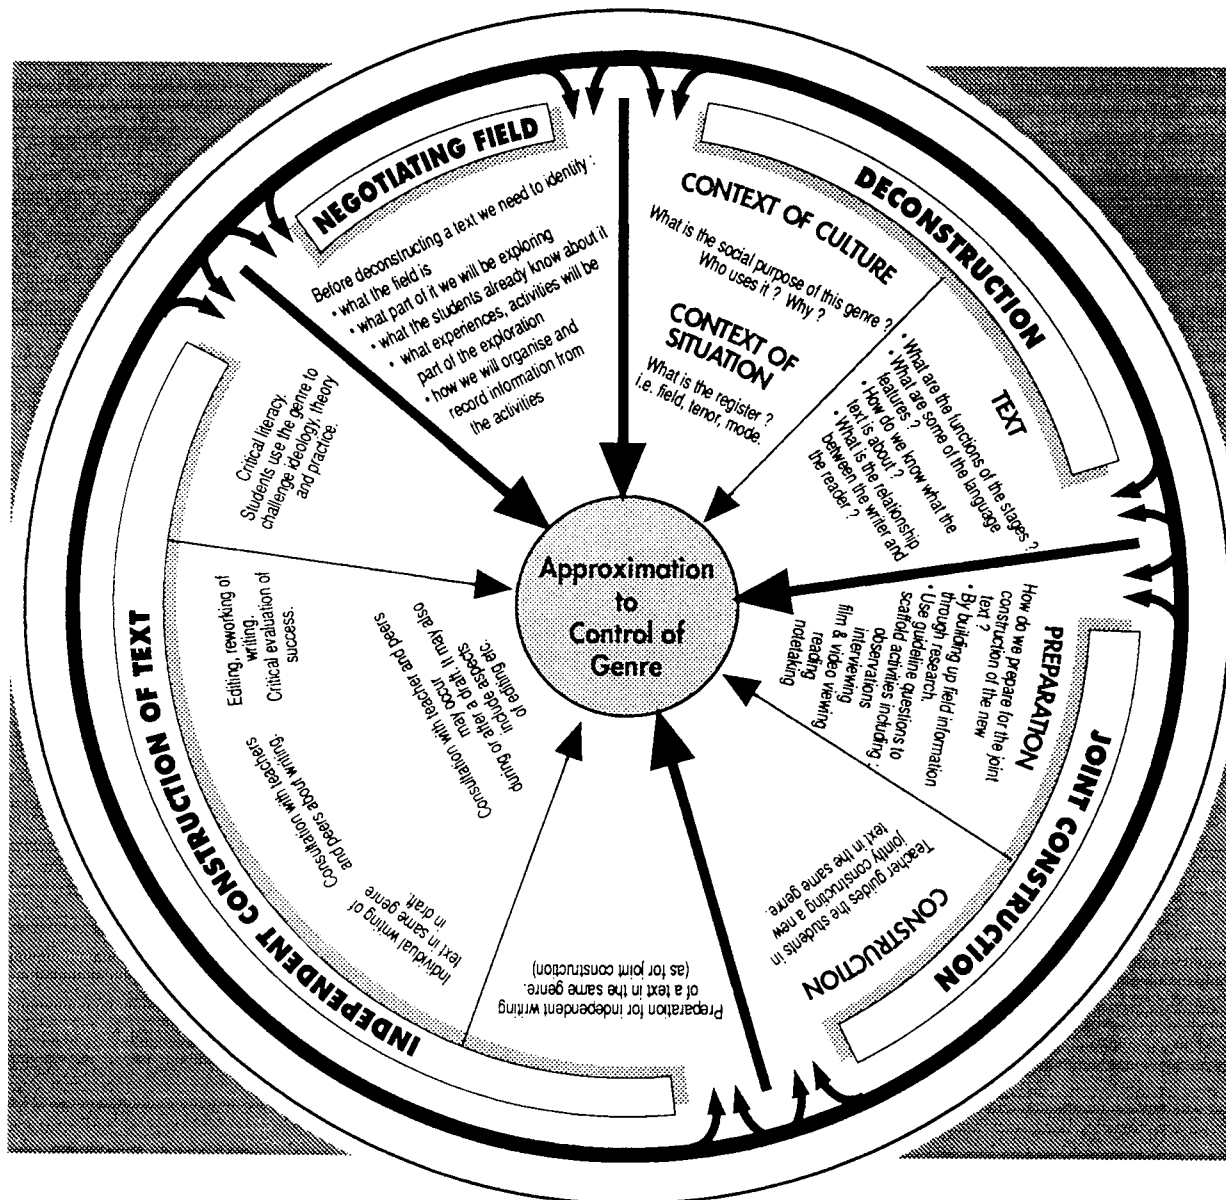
NEGOTIATING FIELD

Before deconstructing a text we need to identify :
• what the field is
• what part of it we will be exploring
• what the students already know about it
• what experiences, activities will be part of the exploration
• how we will organise and record information from the activities

DECONSTRUCTION

CONTEXT OF CULTURE
What is the social purpose of this genre ? Who uses it ? Why ?

CONTEXT OF SITUATION
What is the register ? i.e. field, tenor, mode.

TEXT
• What are the functions of the stages ?
• What are some of the language features ?
• How do we know what the text is about ?
• What is the relationship between the writer and the reader ?

JOINT CONSTRUCTION

PREPARATION
How do we prepare for the joint construction of the new text ?
• By building up field information through research.
• Use guideline questions to scaffold activities including :
observations
interviews
film & video viewing
reading
notetaking

CONSTRUCTION
Teacher guides the students in jointly constructing a new text in the same genre.

INDEPENDENT CONSTRUCTION OF TEXT

Preparation for independent writing of a text in the same genre. (as for joint construction)

Individual writing of text in same genre in draft.

Consultation with teachers and peers about writing.

Consultation with teacher and peers during or after a draft. It may also include aspects of editing etc.

Editing, reworking of writing. Critical evaluation of success.

Critical literacy. Students use the genre to challenge ideology, theory and practice.

Approximation to Control of Genre